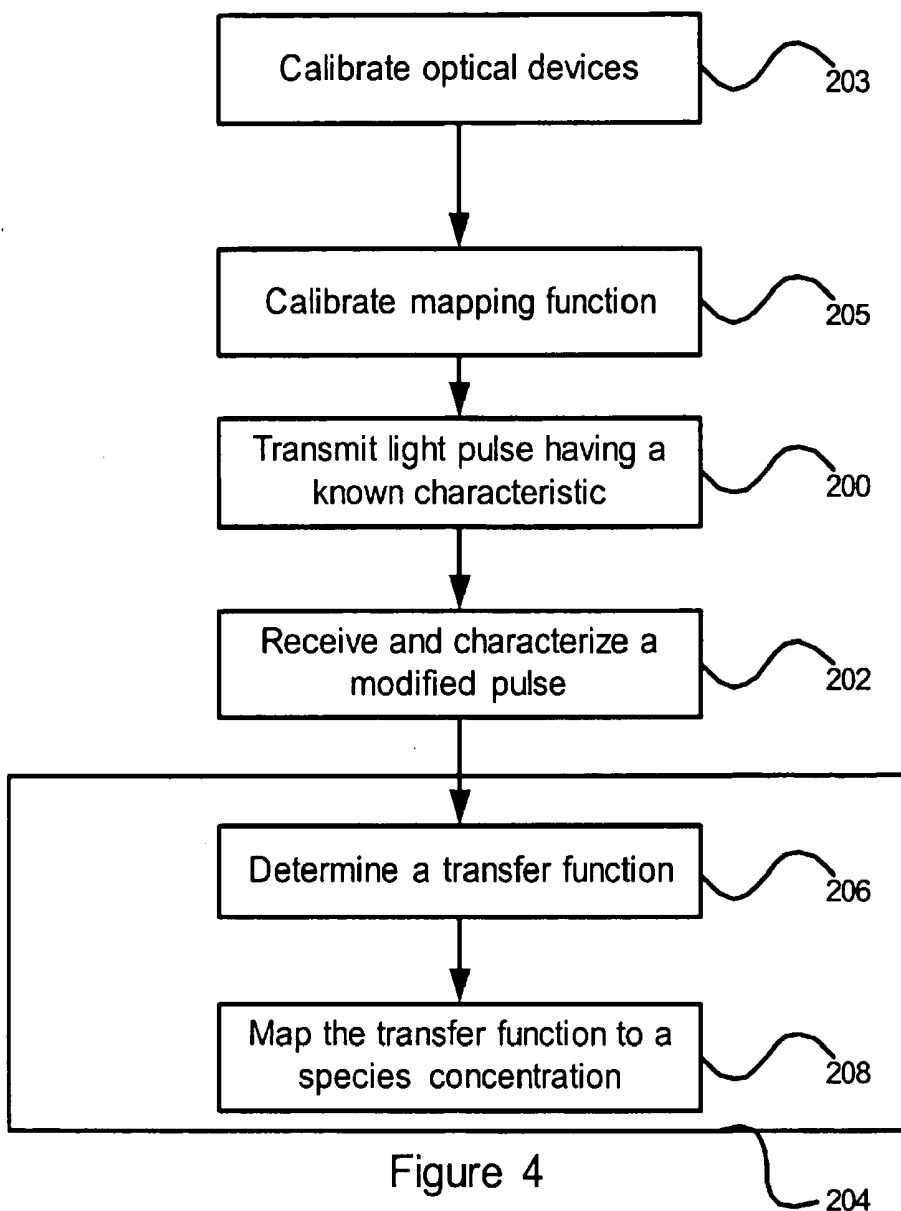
Calibrate optical devices
203

Calibrate mapping function
205

Transmit light pulse having a known characteristic
200

Receive and characterize a modified pulse
202

Determine a transfer function
206

Map the transfer function to a species concentration
208

Figure 4
204